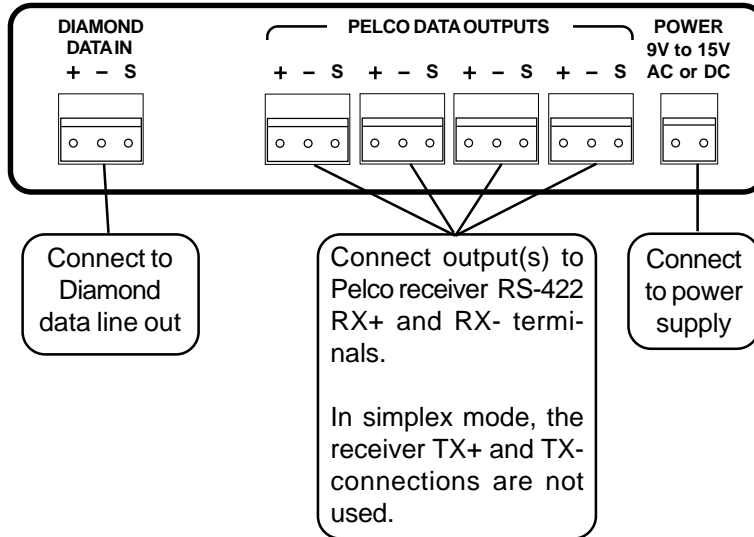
DIAMOND DATA IN
+ – S

PELCO DATA OUTPUTS
+ – S + – S + – S + – S

POWER
9V to 15V
AC or DC

Connect to Diamond data line out

Connect output(s) to Pelco receiver RS-422 RX+ and RX- terminals.

In simplex mode, the receiver TX+ and TX- connections are not used.

Connect to power supply